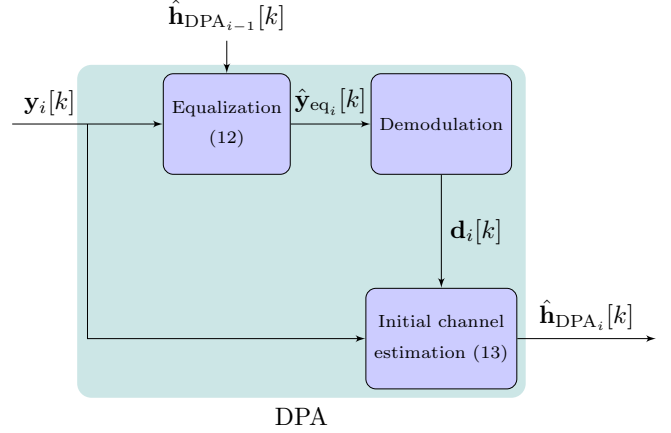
$\hat{\mathbf{h}}_{\mathrm{DPA}_{i-1}}[k]$

$\mathbf{y}_i[k]$

Equalization (12)

$\hat{\mathbf{y}}_{\mathrm{eq}_i}[k]$

Demodulation

$\mathbf{d}_i[k]$

Initial channel estimation (13)

$\hat{\mathbf{h}}_{\mathrm{DPA}_i}[k]$

DPA